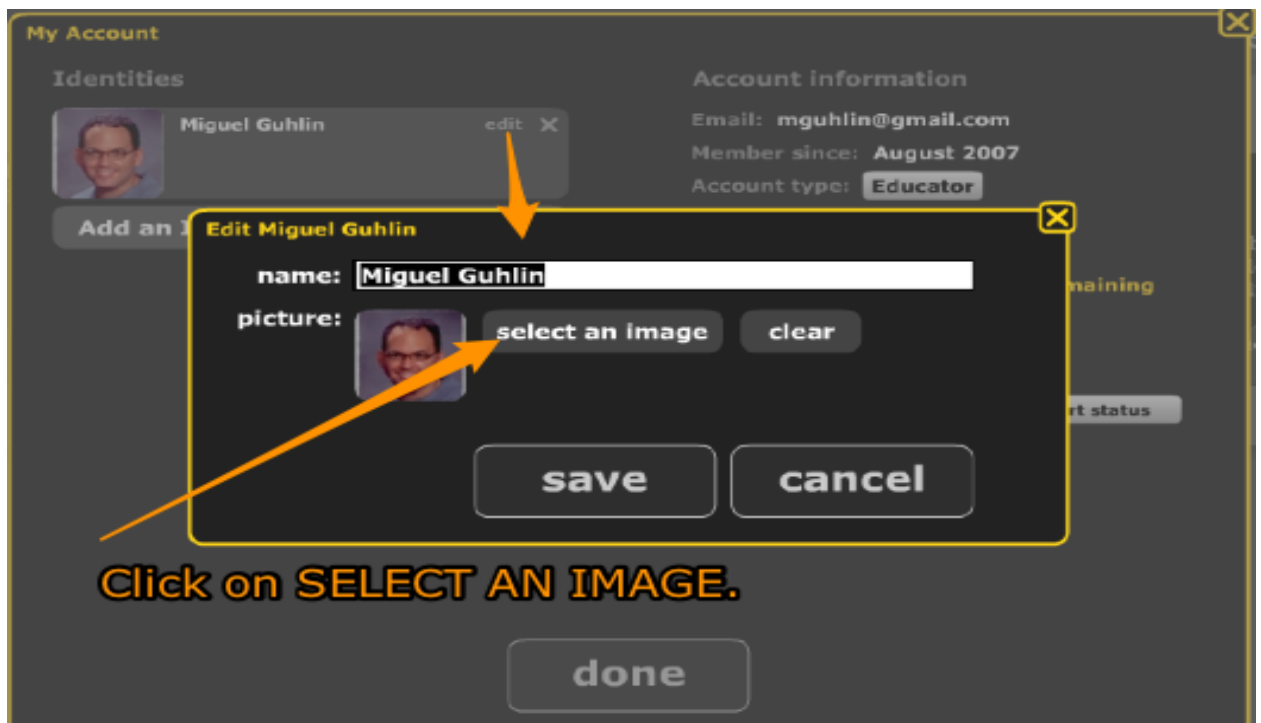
My Account

Identities

Miguel Guhlin edit

Add an I

Account information

Email: mguhlin@gmail.com

Member since: August 2007

Account type: Educator

maining

rt status

Edit Miguel Guhlin

name: Miguel Guhlin

picture: select an image clear

save cancel

Click on SELECT AN IMAGE.

done